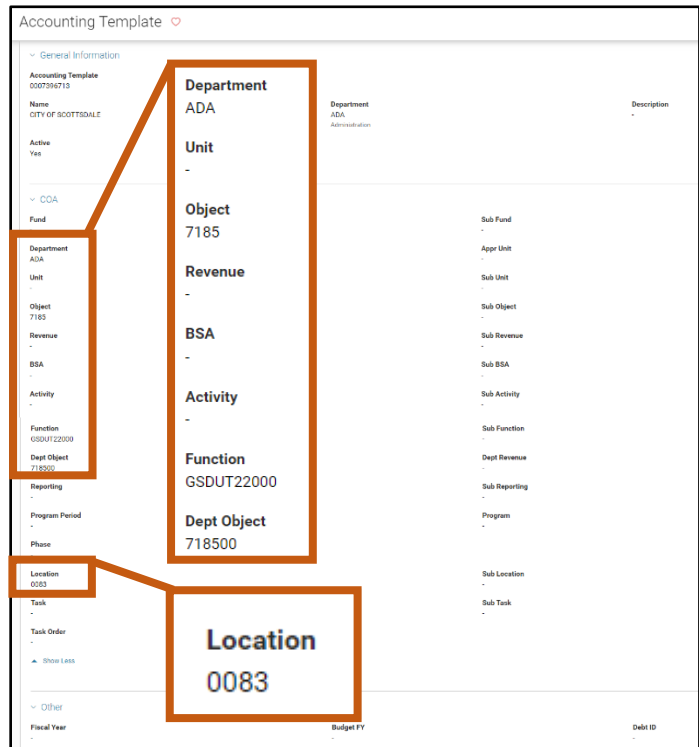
Accounting Template ♡

General Information

Accounting Template
0007396713

Name
CITY OF SCOTTSDALE

Department
ADA
Administration

Description
-

Active
Yes

COA

Fund

Sub Fund
-

Department
ADA

Appr Unit
-

Unit
-

Sub Unit
-

Object
7185

Sub Object
-

Revenue
-

Sub Revenue
-

BSA
-

Sub BSA
-

Activity
-

Sub Activity
-

Function
GSDUT22000

Sub Function
-

Dept Object
718500

Dept Revenue
-

Reporting
-

Sub Reporting
-

Program Period
-

Program
-

Phase

Location
0083

Sub Location
-

Task
-

Sub Task
-

Task Order
-

Show Less

Other

Fiscal Year
-

Budget FY
-

Debt ID
-

Department
ADA

Unit
-

Object
7185

Revenue
-

BSA
-

Activity
-

Function
GSDUT22000

Dept Object
718500

Location
0083